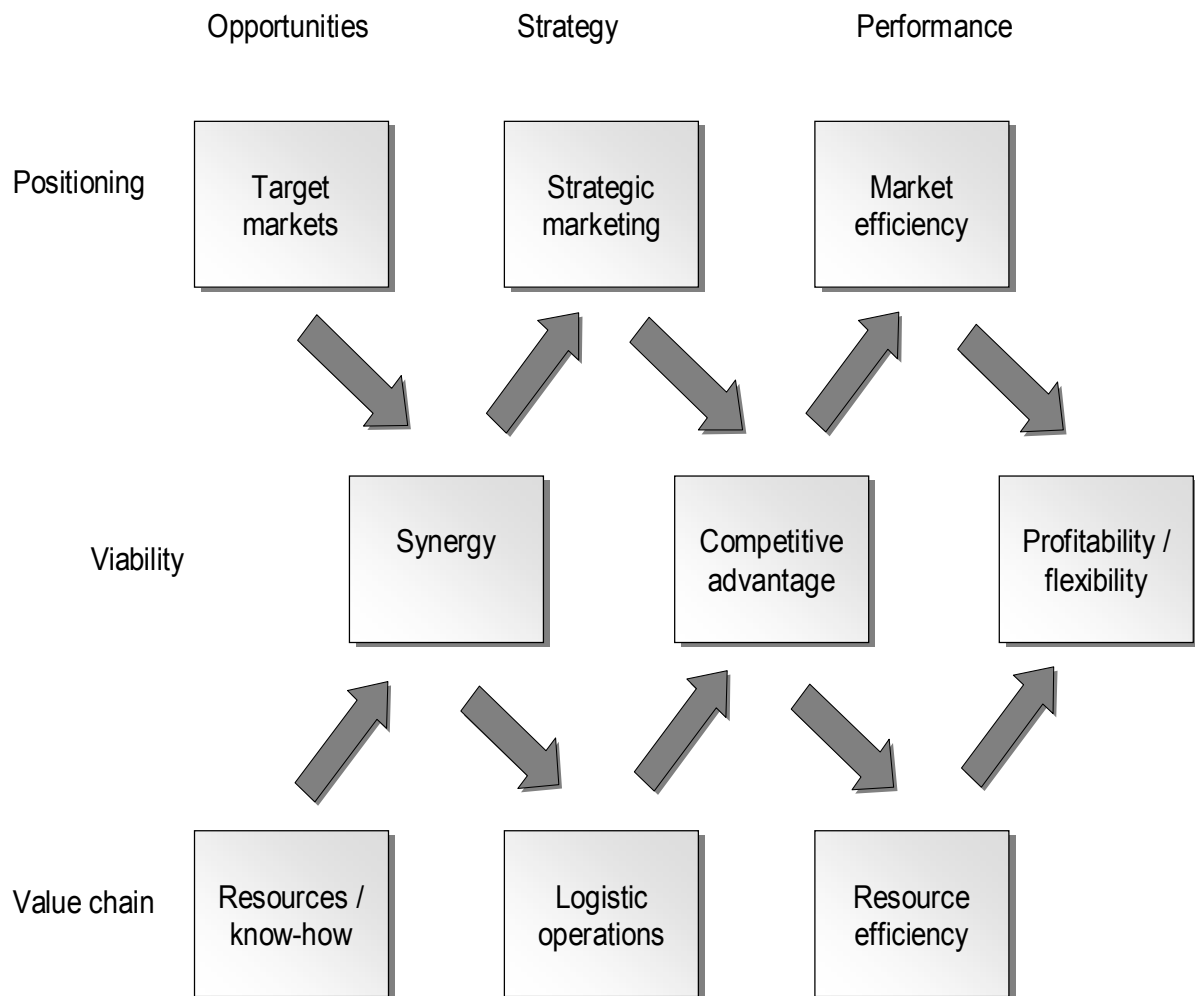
Opportunities

Strategy

Performance

Positioning

Target markets

Strategic marketing

Market efficiency

Viability

Synergy

Competitive advantage

Profitability / flexibility

Value chain

Resources / know-how

Logistic operations

Resource efficiency